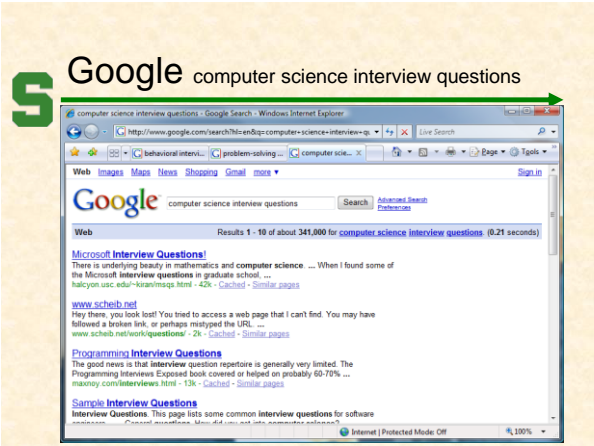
Google computer science interview questions

computer science interview questions - Google Search - Windows Internet Explorer

http://www.google.com/search?hl=en&q=computer+science+interview+qu

Live Search

behavioral intervi... | problem-solving ... | computer scie...

Page ▾ Tools ▾

Web Images Maps News Shopping Gmail more ▾

Sign in

Google

computer science interview questions

Search

Advanced Search
Preferences

Web

Results 1 - 10 of about 341,000 for computer science interview questions. (0.21 seconds)

Microsoft Interview Questions!
There is underlying beauty in mathematics and computer science. ... When I found some of the Microsoft interview questions in graduate school, ...
halcyon.usc.edu/~kiran/msqs.html - 42k - Cached - Similar pages

www.scheib.net
Hey there, you look lost! You tried to access a web page that I can't find. You may have followed a broken link, or perhaps mistyped the URL. ...
www.scheib.net/work/questions/ - 2k - Cached - Similar pages

Programming Interview Questions
The good news is that interview question repertoire is generally very limited. The Programming Interviews Exposed book covered or helped on probably 60-70% ...
maxnoy.com/interviews.html - 13k - Cached - Similar pages

Sample Interview Questions
Interview Questions. This page lists some common interview questions for software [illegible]

Internet | Protected Mode: Off

100%